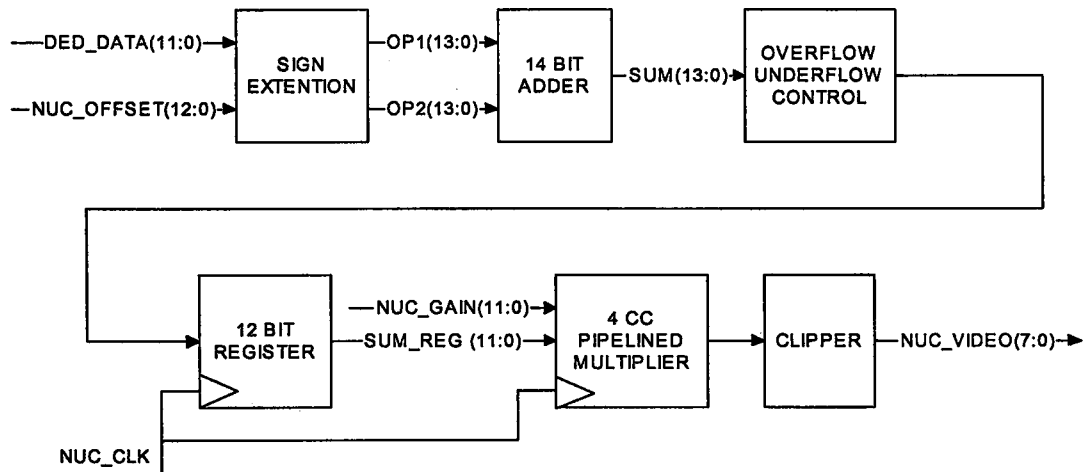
DED_DATA(11:0)

NUC_OFFSET(12:0)

SIGN EXTENTION

OP1(13:0)

OP2(13:0)

14 BIT ADDER

SUM(13:0)

OVERFLOW UNDERFLOW CONTROL

NUC_GAIN(11:0)

12 BIT REGISTER

SUM_REG (11:0)

4 CC PIPELINED MULTIPLIER

CLIPPER

NUC_VIDEO(7:0)

NUC_CLK